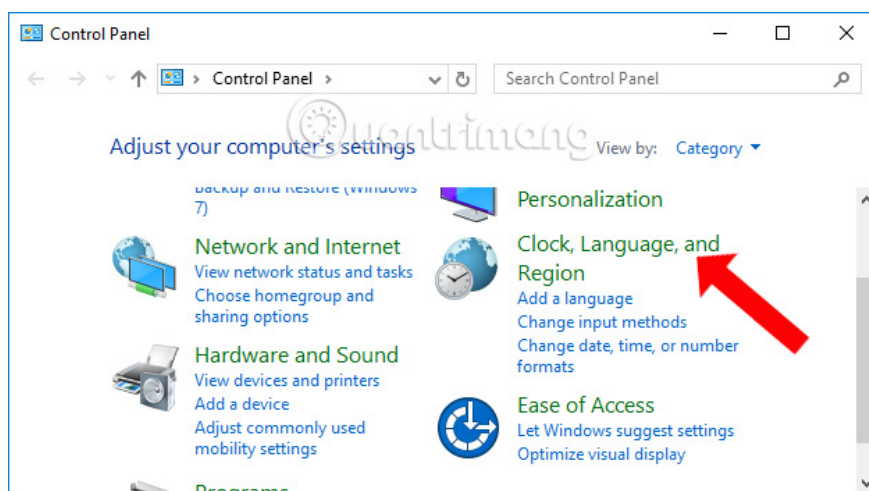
Control Panel

Control Panel

Search Control Panel

Quantrimang

Adjust your computer's settings

View by: Category

Backup and Restore (Windows 7)

Personalization

Network and Internet
View network status and tasks
Choose homegroup and sharing options

Clock, Language, and Region
Add a language
Change input methods
Change date, time, or number formats

Hardware and Sound
View devices and printers
Add a device
Adjust commonly used mobility settings

Ease of Access
Let Windows suggest settings
Optimize visual display

Programs